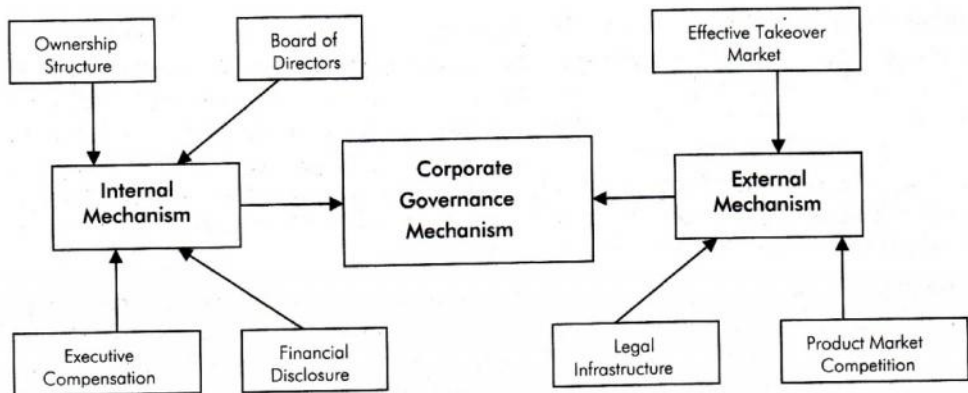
Ownership Structure

Board of Directors

Internal Mechanism

Executive Compensation

Financial Disclosure

Corporate Governance Mechanism

Effective Takeover Market

External Mechanism

Legal Infrastructure

Product Market Competition